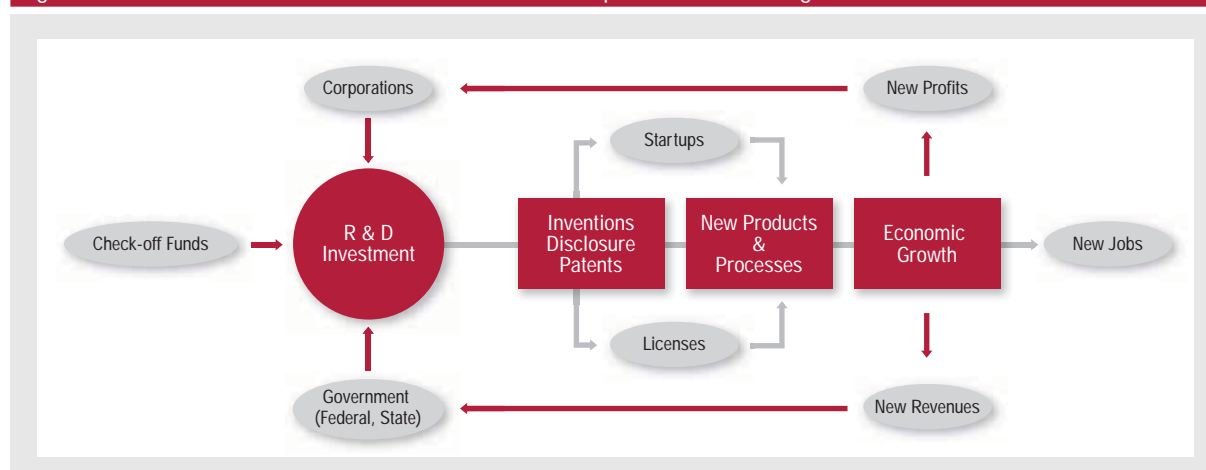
Corporations

New Profits

Startups

Check-off Funds

R & D Investment

Inventions Disclosure Patents

New Products & Processes

Economic Growth

New Jobs

Licenses

Government (Federal, State)

New Revenues